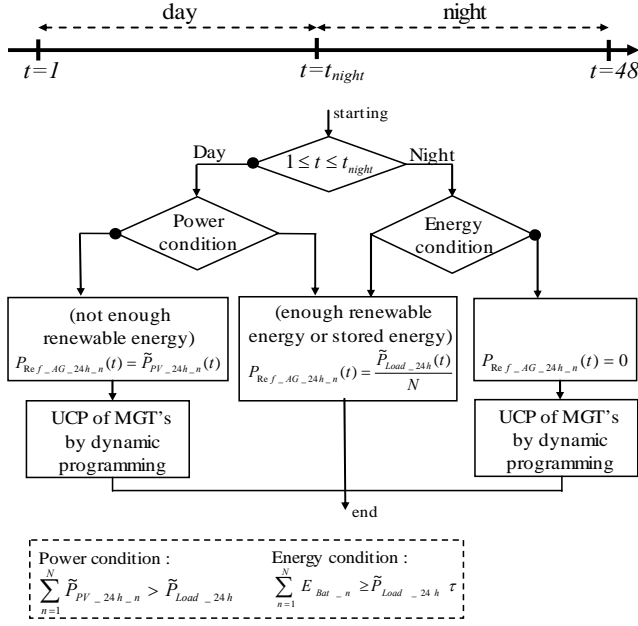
day

night

$t=1$

$t=t_{night}$

$t=48$

starting

Day

$1 \leq t \leq t_{night}$

Night

Power condition

Energy condition

(not enough renewable energy)

$P_{Ref\_AG\_24h\_n}(t) = \tilde{P}_{PV\_24h\_n}(t)$

(enough renewable energy or stored energy)

$P_{Ref\_AG\_24h\_n}(t) = \frac{\tilde{P}_{Load\_24h}(t)}{N}$

$P_{Ref\_AG\_24h\_n}(t) = 0$

UCP of MGT's by dynamic programming

UCP of MGT's by dynamic programming

end

Power condition :

$\sum_{n=1}^{N} \tilde{P}_{PV\_24h\_n} > \tilde{P}_{Load\_24h}$

Energy condition :

$\sum_{n=1}^{N} E_{Bat\_n} \geq \tilde{P}_{Load\_24h} \tau$